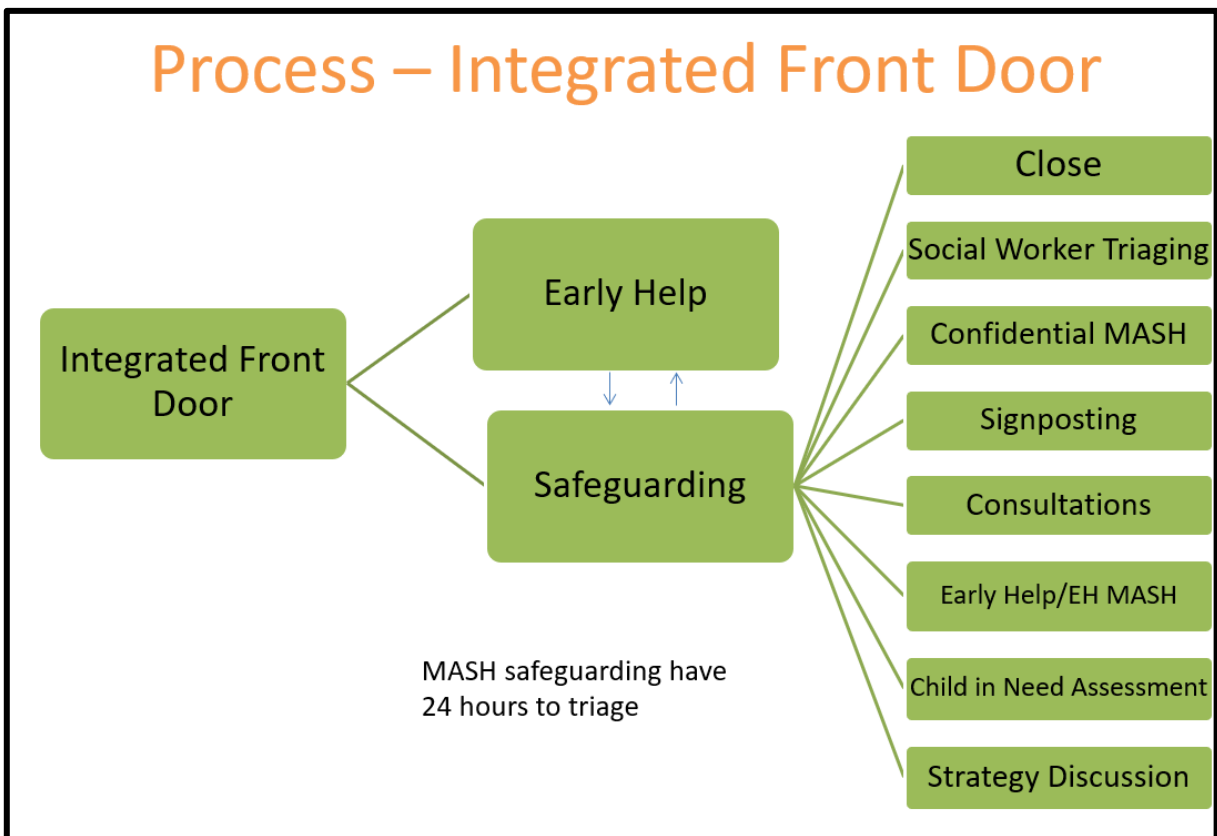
Process – Integrated Front Door

Integrated Front Door

Early Help

Safeguarding

Close

Social Worker Triaging

Confidential MASH

Signposting

Consultations

Early Help/EH MASH

Child in Need Assessment

Strategy Discussion

MASH safeguarding have 24 hours to triage